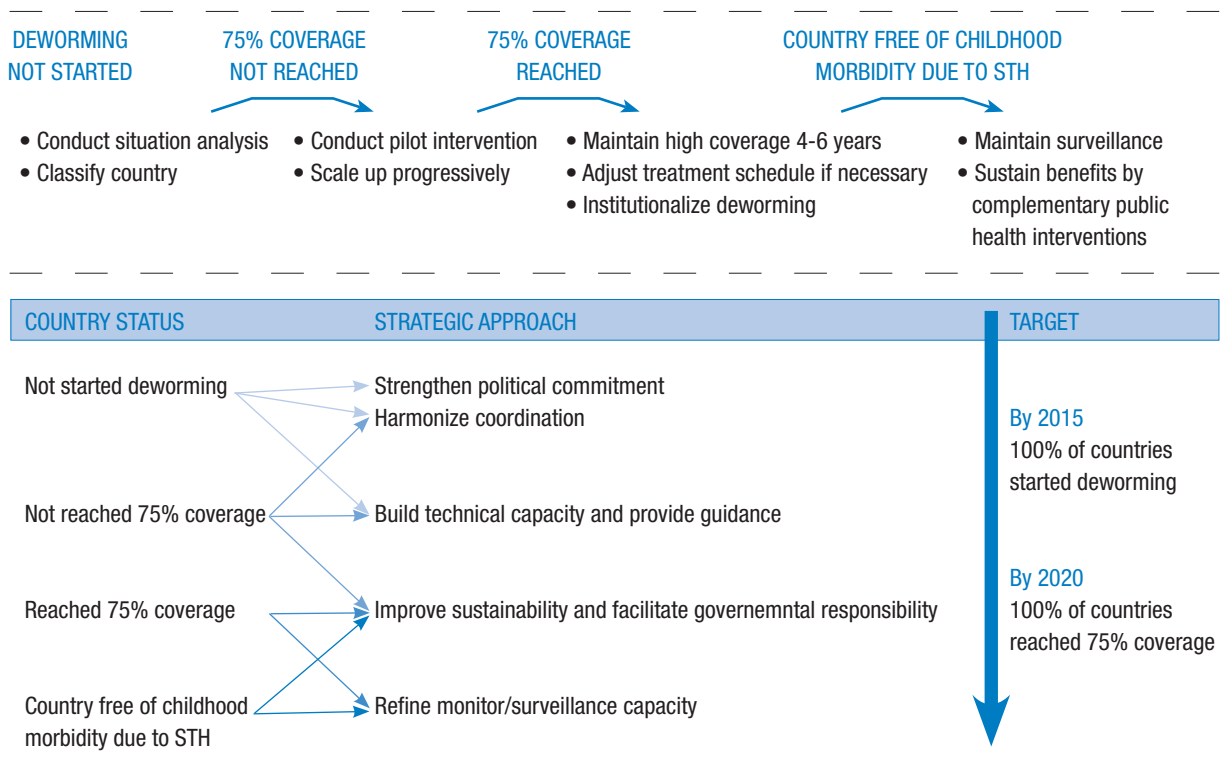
DEWORMING NOT STARTED

75% COVERAGE NOT REACHED

75% COVERAGE REACHED

COUNTRY FREE OF CHILDHOOD MORBIDITY DUE TO STH

• Conduct situation analysis
• Classify country

• Conduct pilot intervention
• Scale up progressively

• Maintain high coverage 4-6 years
• Adjust treatment schedule if necessary
• Institutionalize deworming

• Maintain surveillance
• Sustain benefits by complementary public health interventions

| COUNTRY STATUS | STRATEGIC APPROACH | TARGET |
|---|---|---|

Not started deworming

Not reached 75% coverage

Reached 75% coverage

Country free of childhood morbidity due to STH

Strengthen political commitment

Harmonize coordination

Build technical capacity and provide guidance

Improve sustainability and facilitate governemntal responsibility

Refine monitor/surveillance capacity

By 2015
100% of countries started deworming

By 2020
100% of countries reached 75% coverage